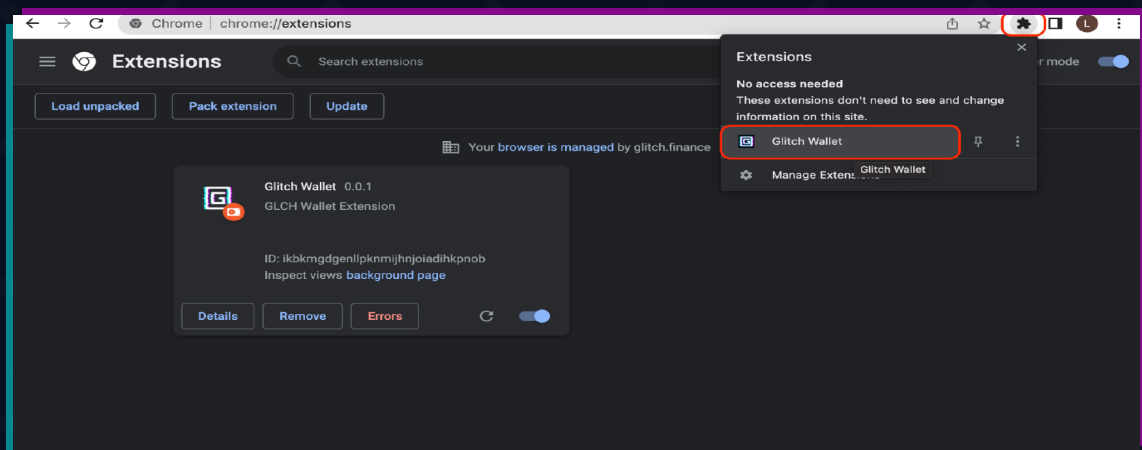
Chrome | chrome://extensions

Extensions

Search extensions

r mode

Load unpacked

Pack extension

Update

Your browser is managed by glitch.finance

Glitch Wallet 0.0.1

GLCH Wallet Extension

ID: ikbkmgdgenllpknmijhnjoiadihkpnob

Inspect views background page

Details

Remove

Errors

Extensions

No access needed

These extensions don't need to see and change information on this site.

Glitch Wallet

Manage Extens

Glitch Wallet